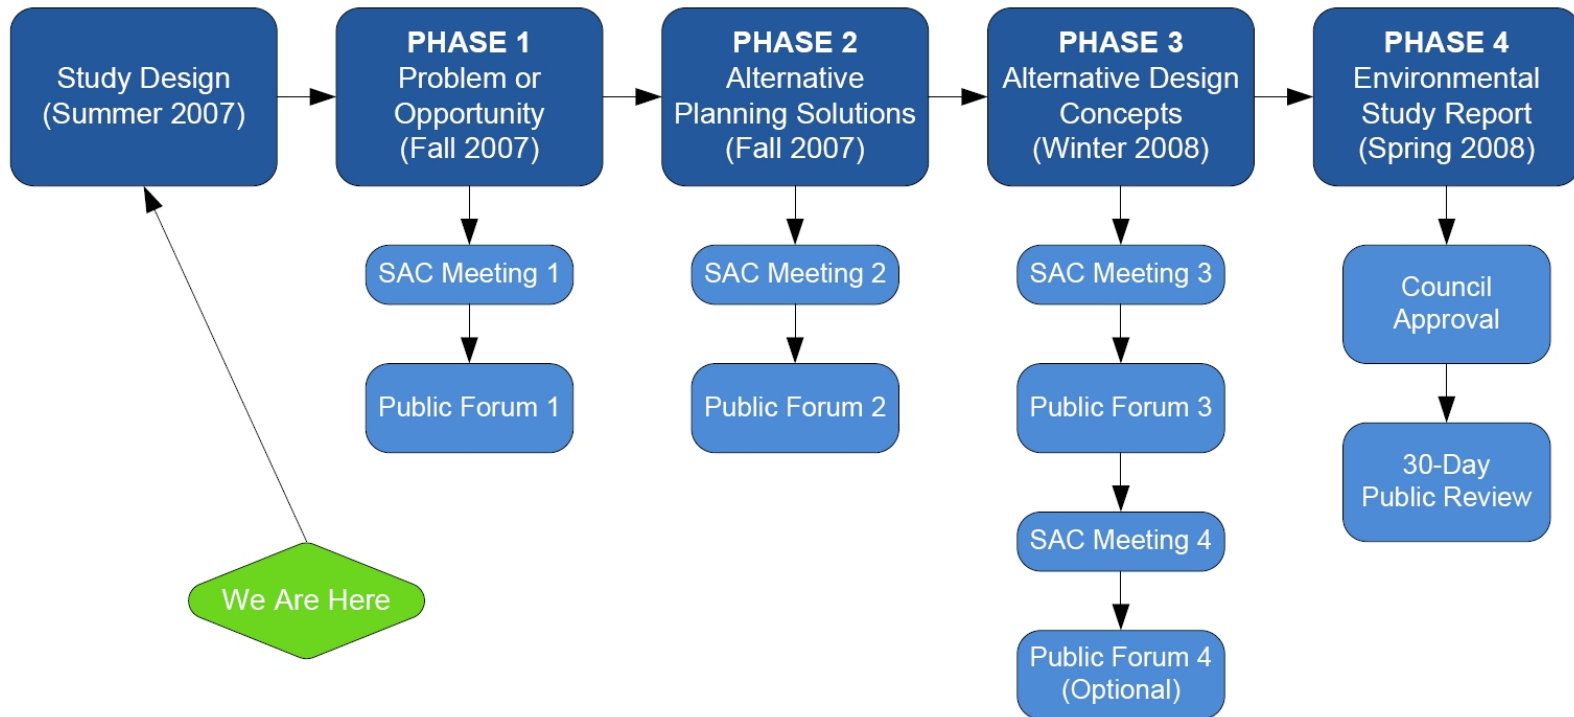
Study Design (Summer 2007)

PHASE 1
Problem or Opportunity (Fall 2007)

SAC Meeting 1

Public Forum 1

PHASE 2
Alternative Planning Solutions (Fall 2007)

SAC Meeting 2

Public Forum 2

PHASE 3
Alternative Design Concepts (Winter 2008)

SAC Meeting 3

Public Forum 3

SAC Meeting 4

Public Forum 4 (Optional)

PHASE 4
Environmental Study Report (Spring 2008)

Council Approval

30-Day Public Review

We Are Here